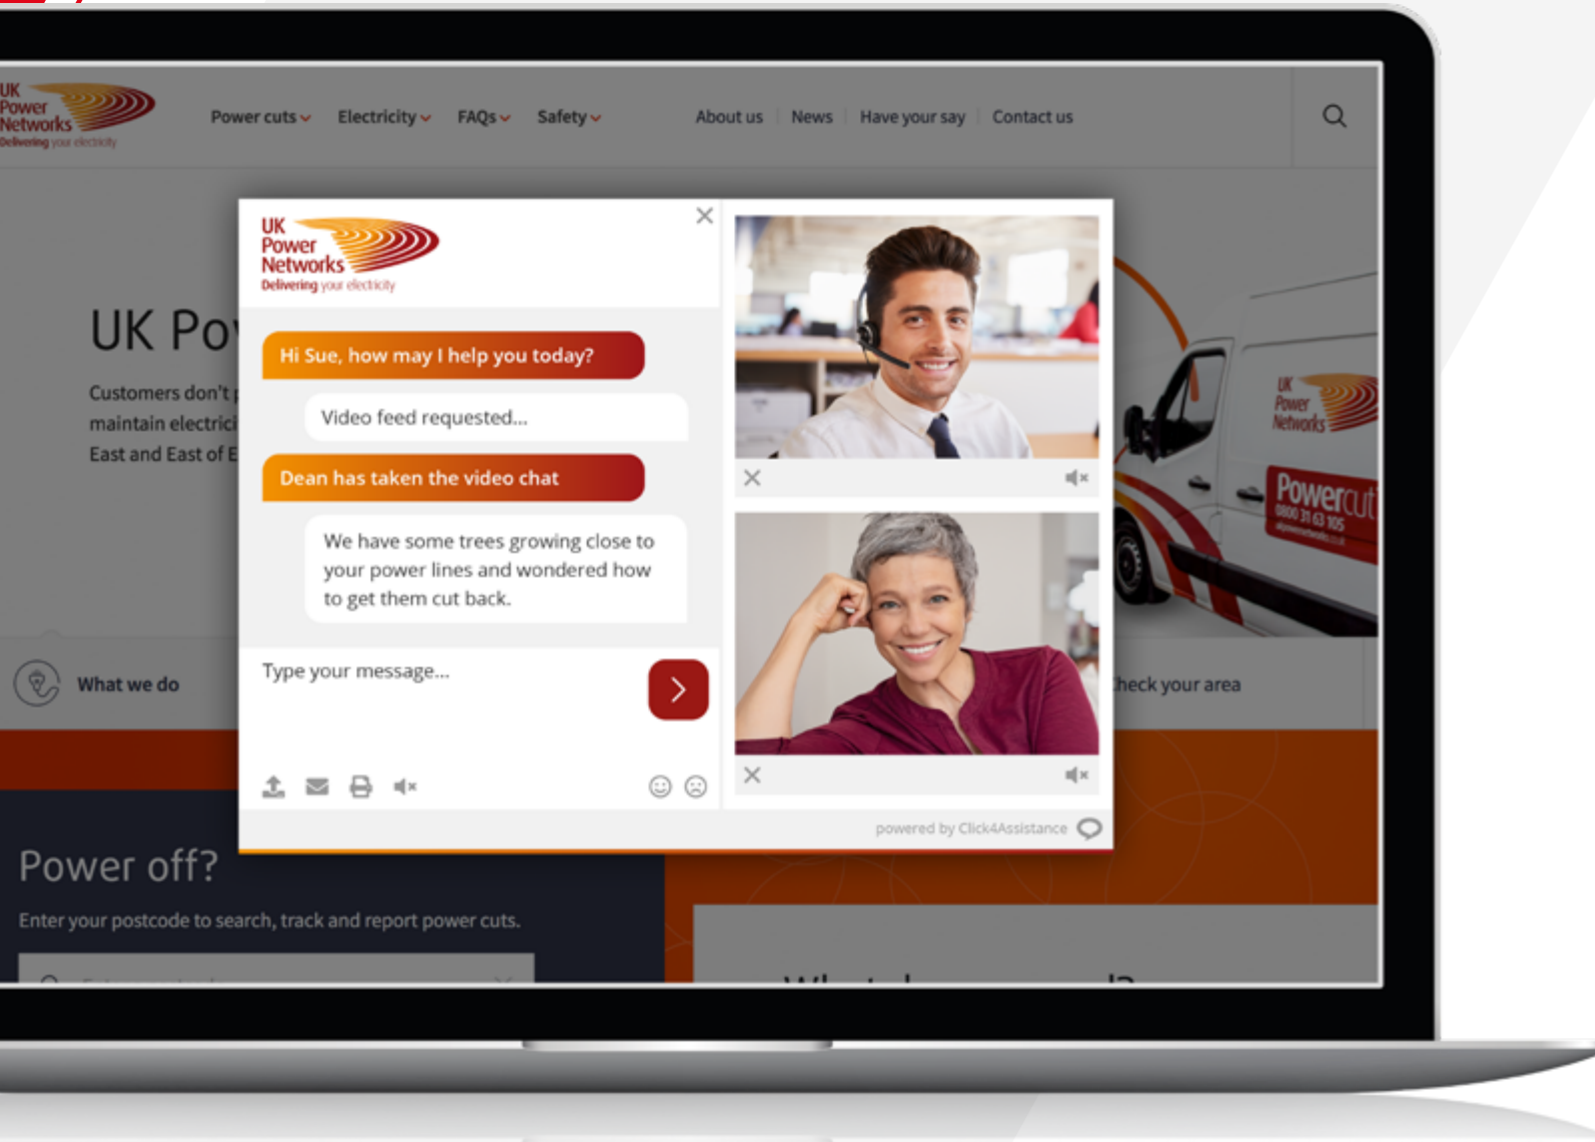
UK Power Networks
Delivering your electricity

Power cuts Electricity FAQs Safety About us News Have your say Contact us

UK Po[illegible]

Customers don't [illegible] maintain electrici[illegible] East and East of E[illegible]

UK Power Networks
Delivering your electricity

Hi Sue, how may I help you today?

Video feed requested...

Dean has taken the video chat

We have some trees growing close to your power lines and wondered how to get them cut back.

Type your message...

powered by Click4Assistance

UK Power Networks

Powercut
0800 31 63 105

What we do

heck your area

Power off?

Enter your postcode to search, track and report power cuts.